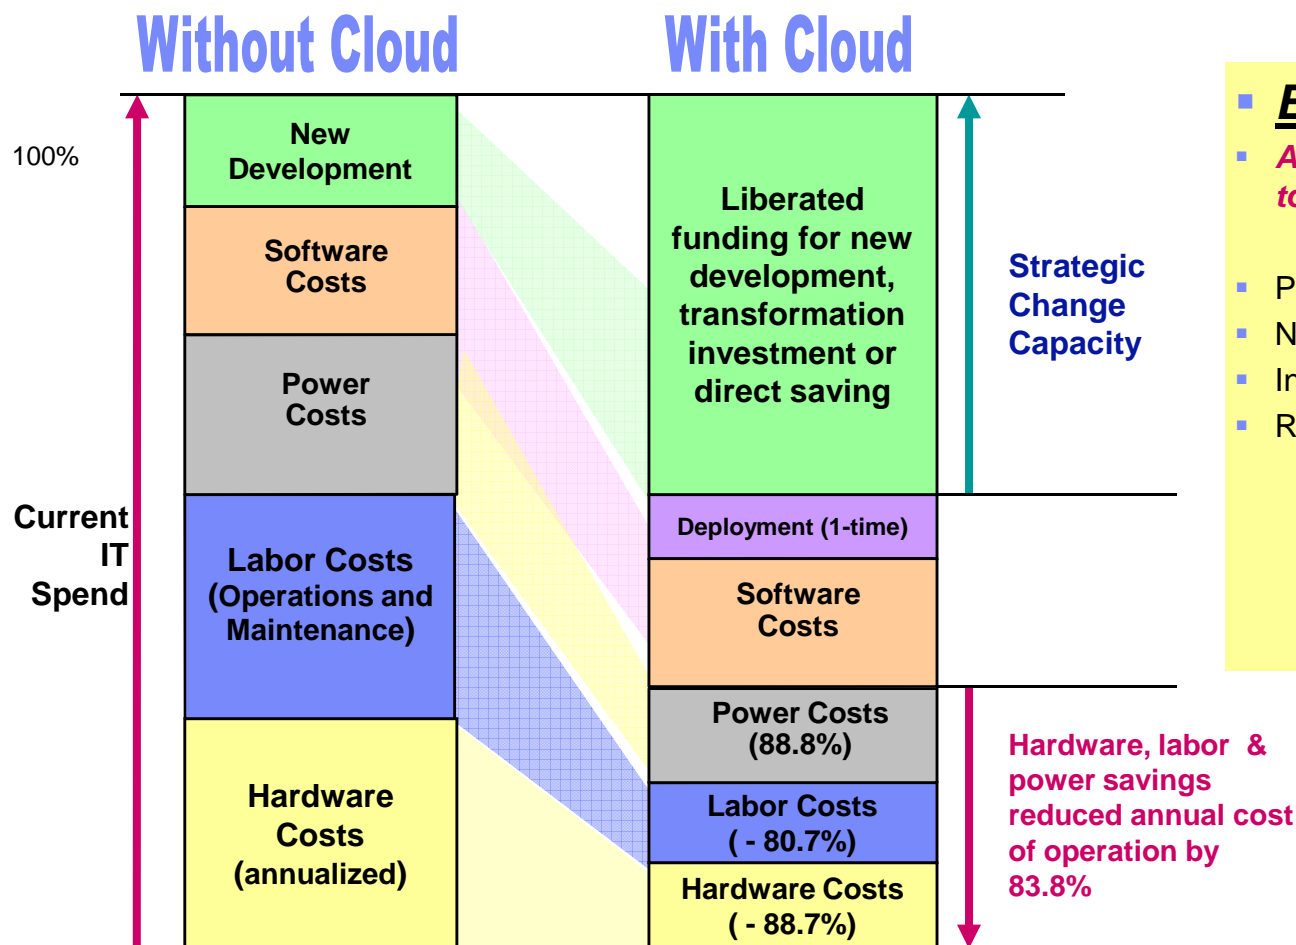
Without Cloud

With Cloud

100%

Current IT Spend

New Development

Software Costs

Power Costs

Labor Costs (Operations and Maintenance)

Hardware Costs (annualized)

Liberated funding for new development, transformation investment or direct saving

Deployment (1-time)

Software Costs

Power Costs (88.8%)

Labor Costs ( - 80.7%)

Hardware Costs ( - 88.7%)

Strategic Change Capacity

Hardware, labor & power savings reduced annual cost of operation by 83.8%

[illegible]

A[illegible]
to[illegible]

P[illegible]

N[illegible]

In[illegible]

R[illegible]